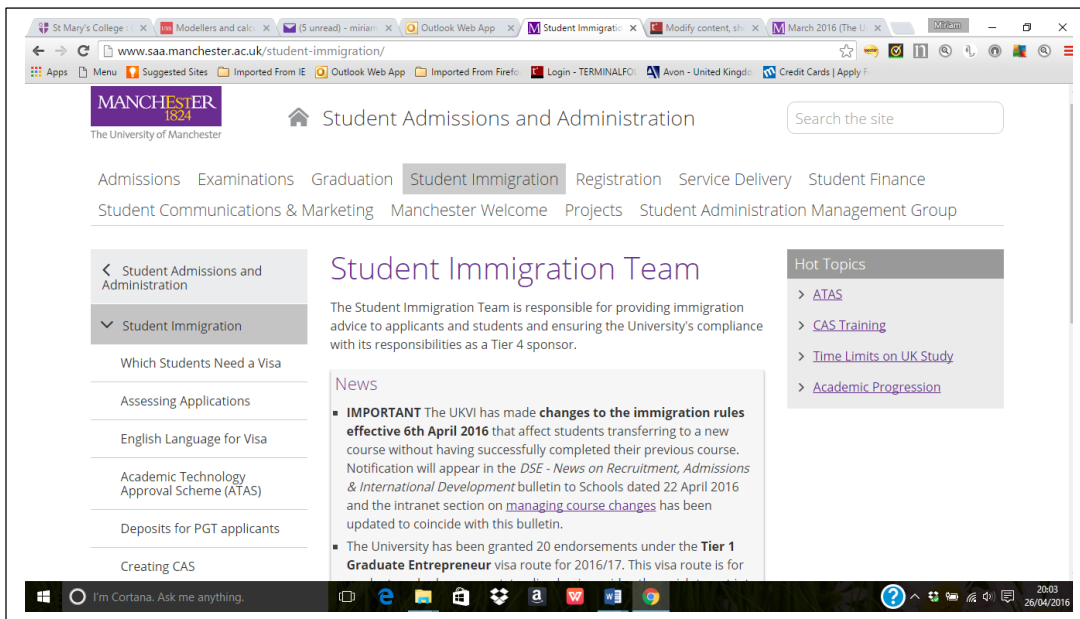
St Mary's College × Modellers and calc × (5 unread) - miriam × Outlook Web App × Student Immigratio × Modify content, sh × March 2016 (The U × Miriam

www.saa.manchester.ac.uk/student-immigration/

Apps Menu Suggested Sites Imported From IE Outlook Web App Imported From Firefo Login - TERMINALFO Avon - United Kingdo Credit Cards | Apply F

MANCHESTER 1824
The University of Manchester

Student Admissions and Administration

Search the site

Admissions Examinations Graduation Student Immigration Registration Service Delivery Student Finance Student Communications & Marketing Manchester Welcome Projects Student Administration Management Group

Student Admissions and Administration

Student Immigration

Which Students Need a Visa

Assessing Applications

English Language for Visa

Academic Technology Approval Scheme (ATAS)

Deposits for PGT applicants

Creating CAS

Student Immigration Team

The Student Immigration Team is responsible for providing immigration advice to applicants and students and ensuring the University's compliance with its responsibilities as a Tier 4 sponsor.

News

- **IMPORTANT** The UKVI has made **changes to the immigration rules effective 6th April 2016** that affect students transferring to a new course without having successfully completed their previous course. Notification will appear in the *DSE - News on Recruitment, Admissions & International Development* bulletin to Schools dated 22 April 2016 and the intranet section on managing course changes has been updated to coincide with this bulletin.
- The University has been granted 20 endorsements under the **Tier 1 Graduate Entrepreneur** visa route for 2016/17. This visa route is for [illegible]

Hot Topics

ATAS

CAS Training

Time Limits on UK Study

Academic Progression

I'm Cortana. Ask me anything.

20:03
26/04/2016